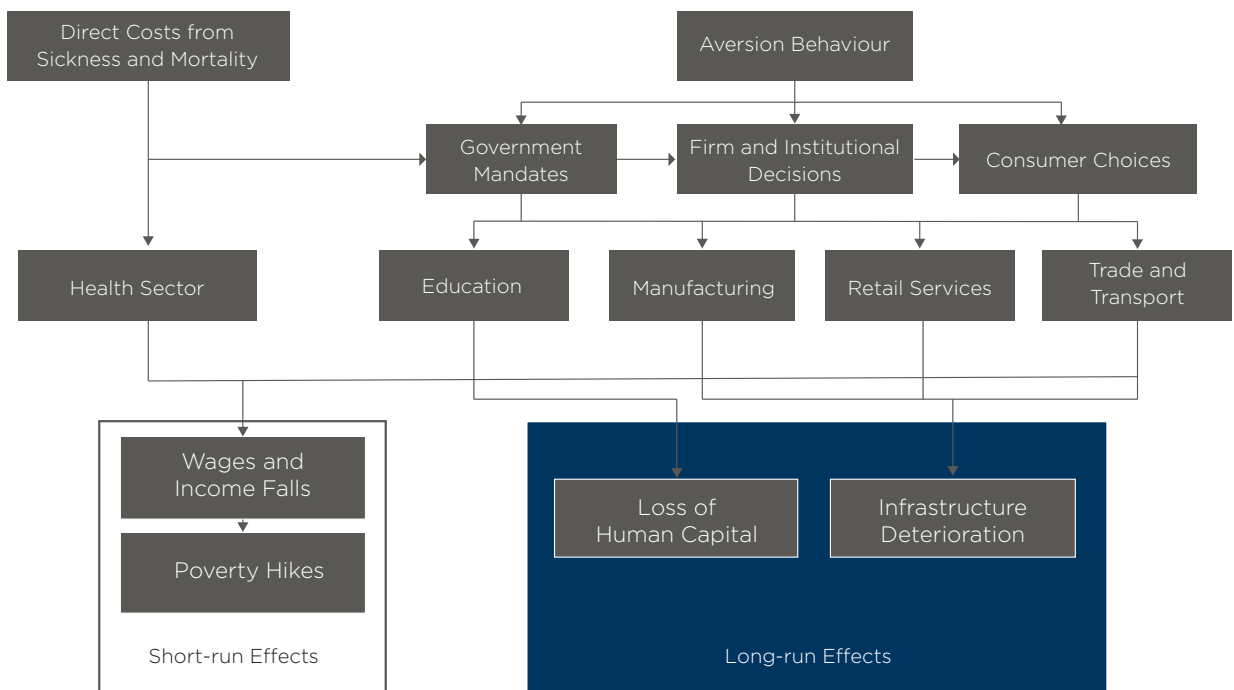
Direct Costs from Sickness and Mortality

Aversion Behaviour

Government Mandates

Firm and Institutional Decisions

Consumer Choices

Health Sector

Education

Manufacturing

Retail Services

Trade and Transport

Wages and Income Falls

Poverty Hikes

Short-run Effects

Loss of Human Capital

Infrastructure Deterioration

Long-run Effects